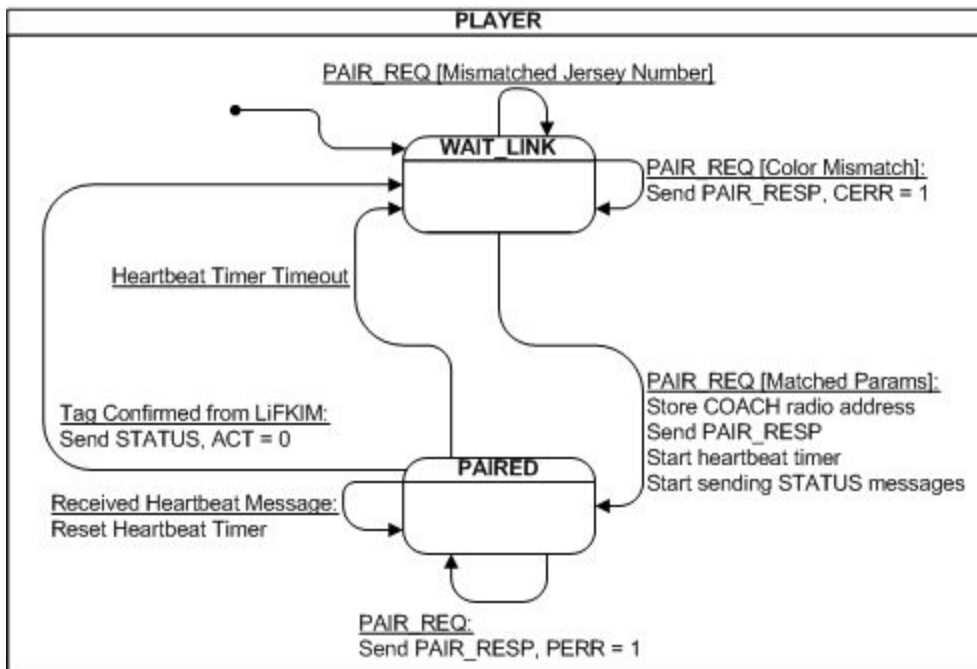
PLAYER

PAIR_REQ [Mismatched Jersey Number]

WAIT_LINK

PAIR_REQ [Color Mismatch]:
Send PAIR_RESP, CERR = 1

Heartbeat Timer Timeout

PAIR_REQ [Matched Params]:
Store COACH radio address
Send PAIR_RESP
Start heartbeat timer
Start sending STATUS messages

Tag Confirmed from LiFKIM:
Send STATUS, ACT = 0

PAIRED

Received Heartbeat Message:
Reset Heartbeat Timer

PAIR_REQ:
Send PAIR_RESP, PERR = 1